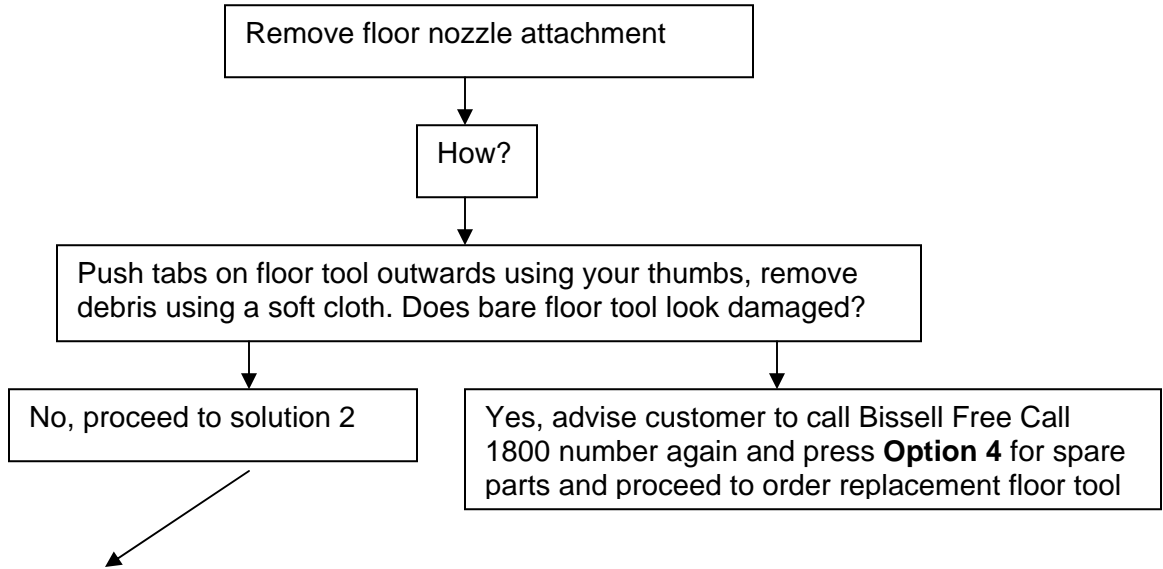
Remove floor nozzle attachment

How?

Push tabs on floor tool outwards using your thumbs, remove debris using a soft cloth. Does bare floor tool look damaged?

No, proceed to solution 2

Yes, advise customer to call Bissell Free Call 1800 number again and press **Option 4** for spare parts and proceed to order replacement floor tool